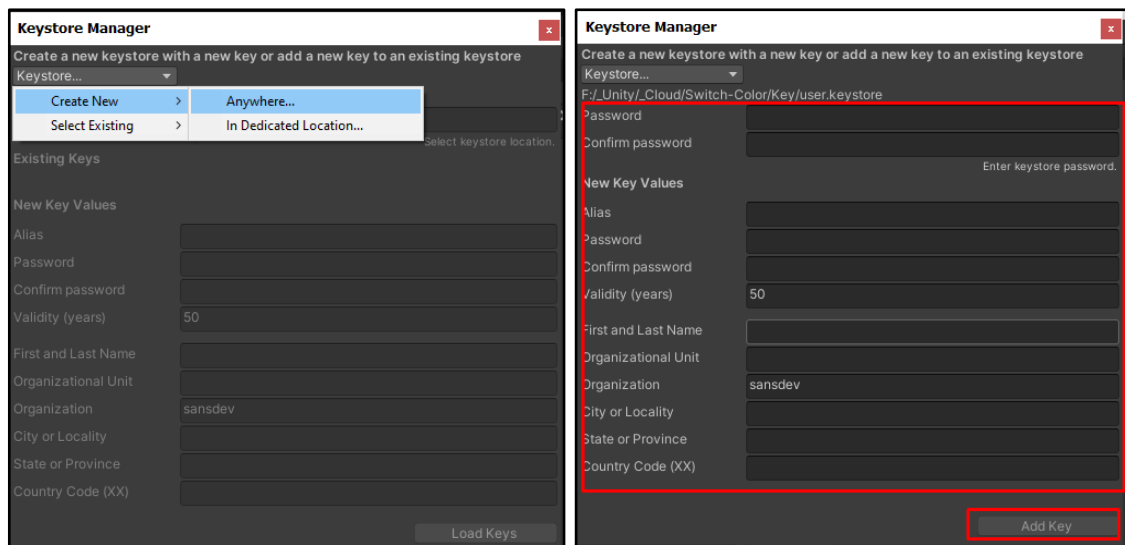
Keystore Manager

x

Create a new keystore with a new key or add a new key to an existing keystore

Keystore...

Create New

Anywhere...

Select Existing

In Dedicated Location...

Select keystore location.

Existing Keys

New Key Values

Alias

Password

Confirm password

Validity (years) 50

First and Last Name

Organizational Unit

Organization sansdev

City or Locality

State or Province

Country Code (XX)

Load Keys

Keystore Manager

x

Create a new keystore with a new key or add a new key to an existing keystore

Keystore...

F:/_Unity/_Cloud/Switch-Color/Key/user.keystore

Password

Confirm password

Enter keystore password.

New Key Values

Alias

Password

Confirm password

Validity (years) 50

First and Last Name

Organizational Unit

Organization sansdev

City or Locality

State or Province

Country Code (XX)

Add Key